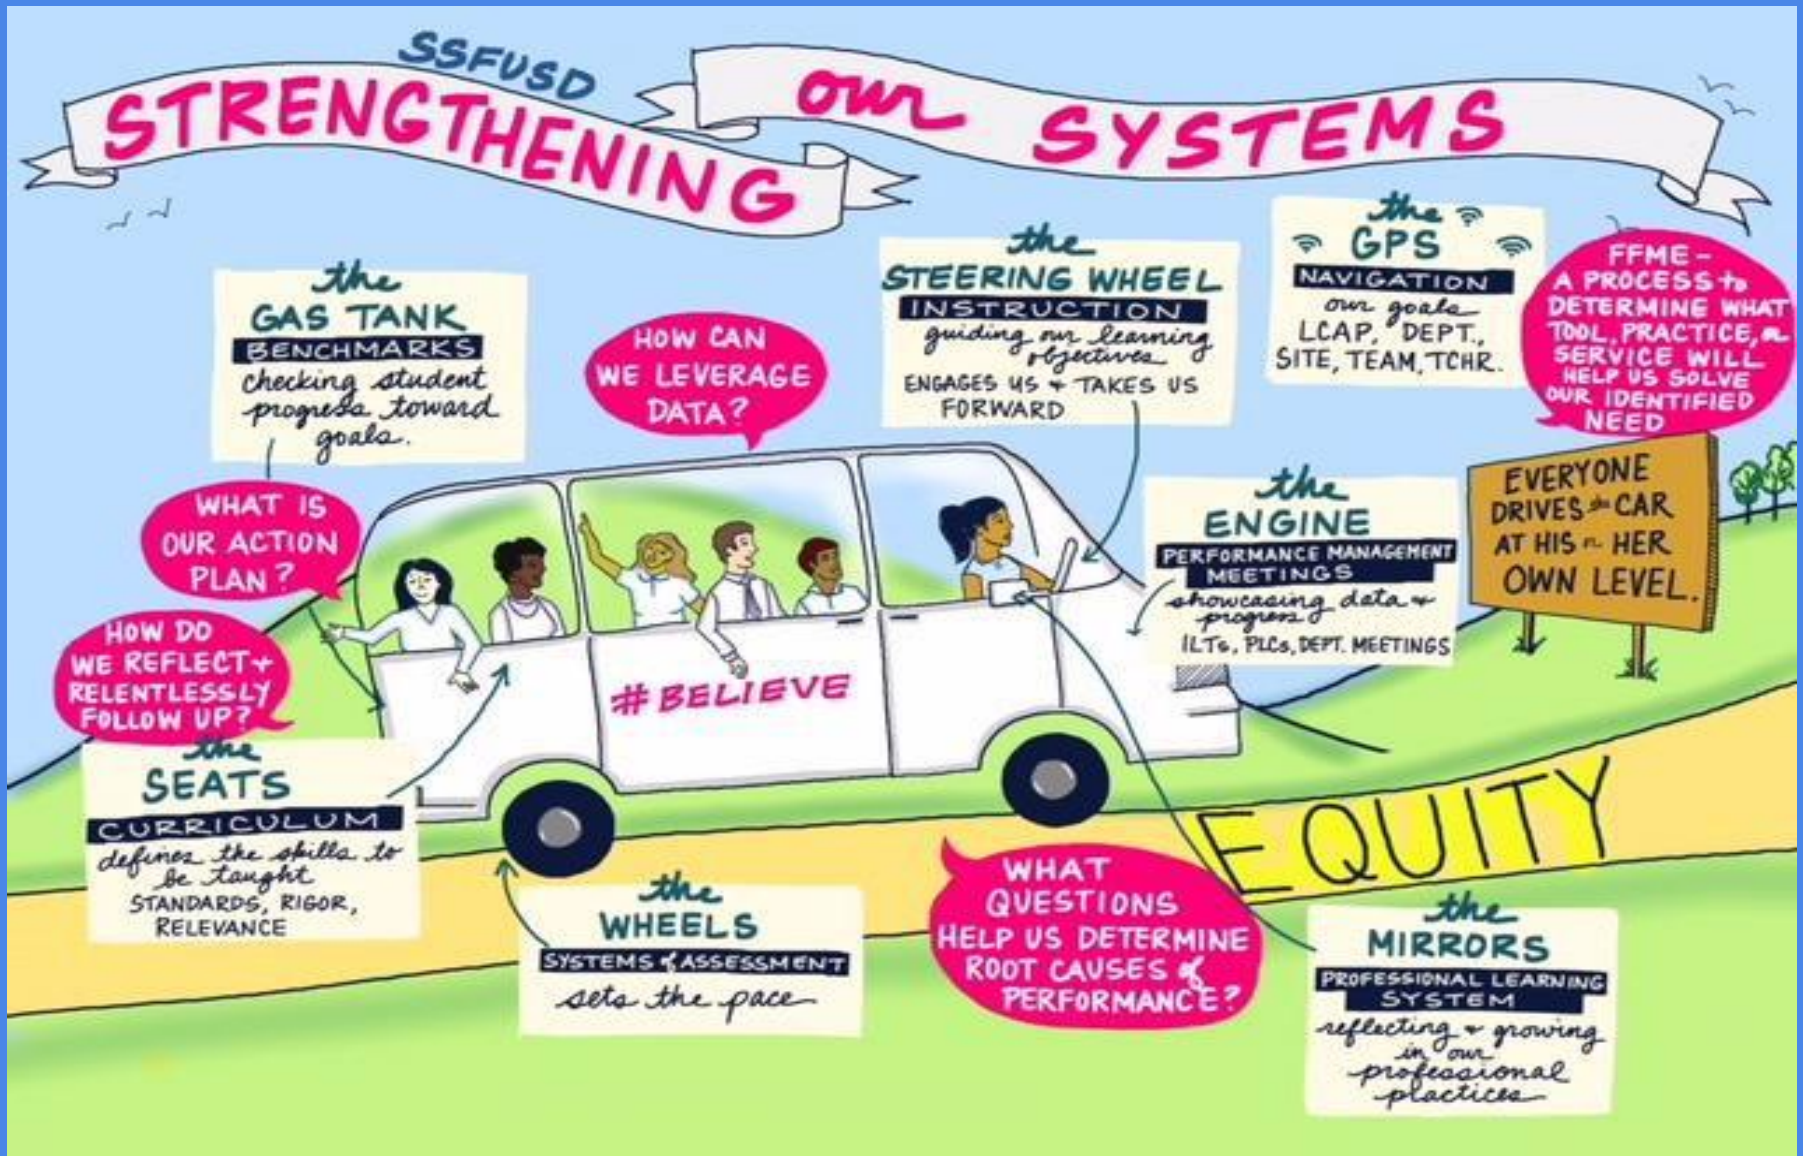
SSFUSD
STRENGTHENING our SYSTEMS

the
GAS TANK
BENCHMARKS
checking student progress toward goals.

HOW CAN WE LEVERAGE DATA?

the
STEERING WHEEL
INSTRUCTION
guiding our learning objectives
ENGAGES US + TAKES US FORWARD

the
GPS
NAVIGATION
our goals
LCAP, DEPT., SITE, TEAM, TCHR.

FFME - A PROCESS to DETERMINE WHAT TOOL, PRACTICE, or SERVICE WILL HELP US SOLVE OUR IDENTIFIED NEED

WHAT IS OUR ACTION PLAN?

HOW DO WE REFLECT + RELENTLESSLY FOLLOW UP?

the
ENGINE
PERFORMANCE MANAGEMENT MEETINGS
showcasing data + progress
ILTs, PLCs, DEPT. MEETINGS

EVERYONE DRIVES the CAR AT HIS or HER OWN LEVEL.

#BELIEVE

the
SEATS
CURRICULUM
defines the skills to be taught
STANDARDS, RIGOR, RELEVANCE

EQUITY

the
WHEELS
SYSTEMS of ASSESSMENT
sets the pace

WHAT QUESTIONS HELP US DETERMINE ROOT CAUSES of PERFORMANCE?

the
MIRRORS
PROFESSIONAL LEARNING SYSTEM
reflecting + growing in our professional practices